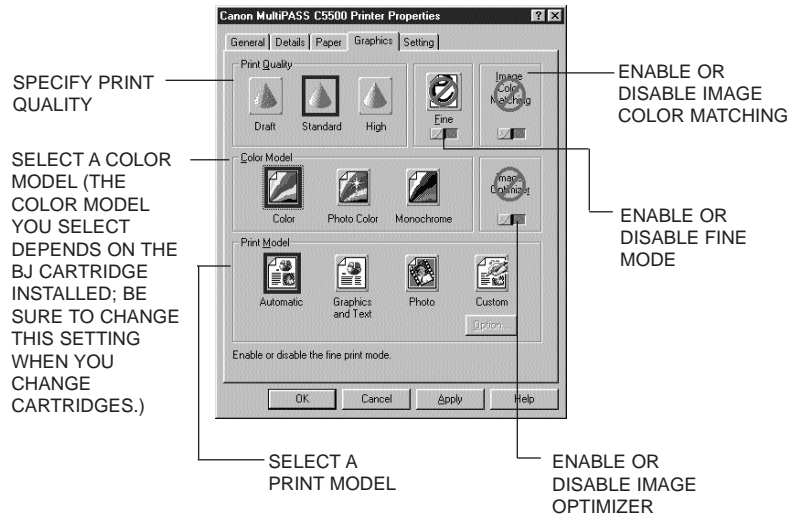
Canon MultiPASS C5500 Printer Properties

? X

General | Details | Paper | Graphics | Setting

SPECIFY PRINT QUALITY

Print Quality

Draft

Standard

High

Fine

Image Color Matching

ENABLE OR DISABLE IMAGE COLOR MATCHING

SELECT A COLOR MODEL (THE COLOR MODEL YOU SELECT DEPENDS ON THE BJ CARTRIDGE INSTALLED; BE SURE TO CHANGE THIS SETTING WHEN YOU CHANGE CARTRIDGES.)

Color Model

Color

Photo Color

Monochrome

Image Optimizer

ENABLE OR DISABLE FINE MODE

Print Model

Automatic

Graphics and Text

Photo

Custom

Option...

Enable or disable the fine print mode.

OK

Cancel

Apply

Help

SELECT A PRINT MODEL

ENABLE OR DISABLE IMAGE OPTIMIZER